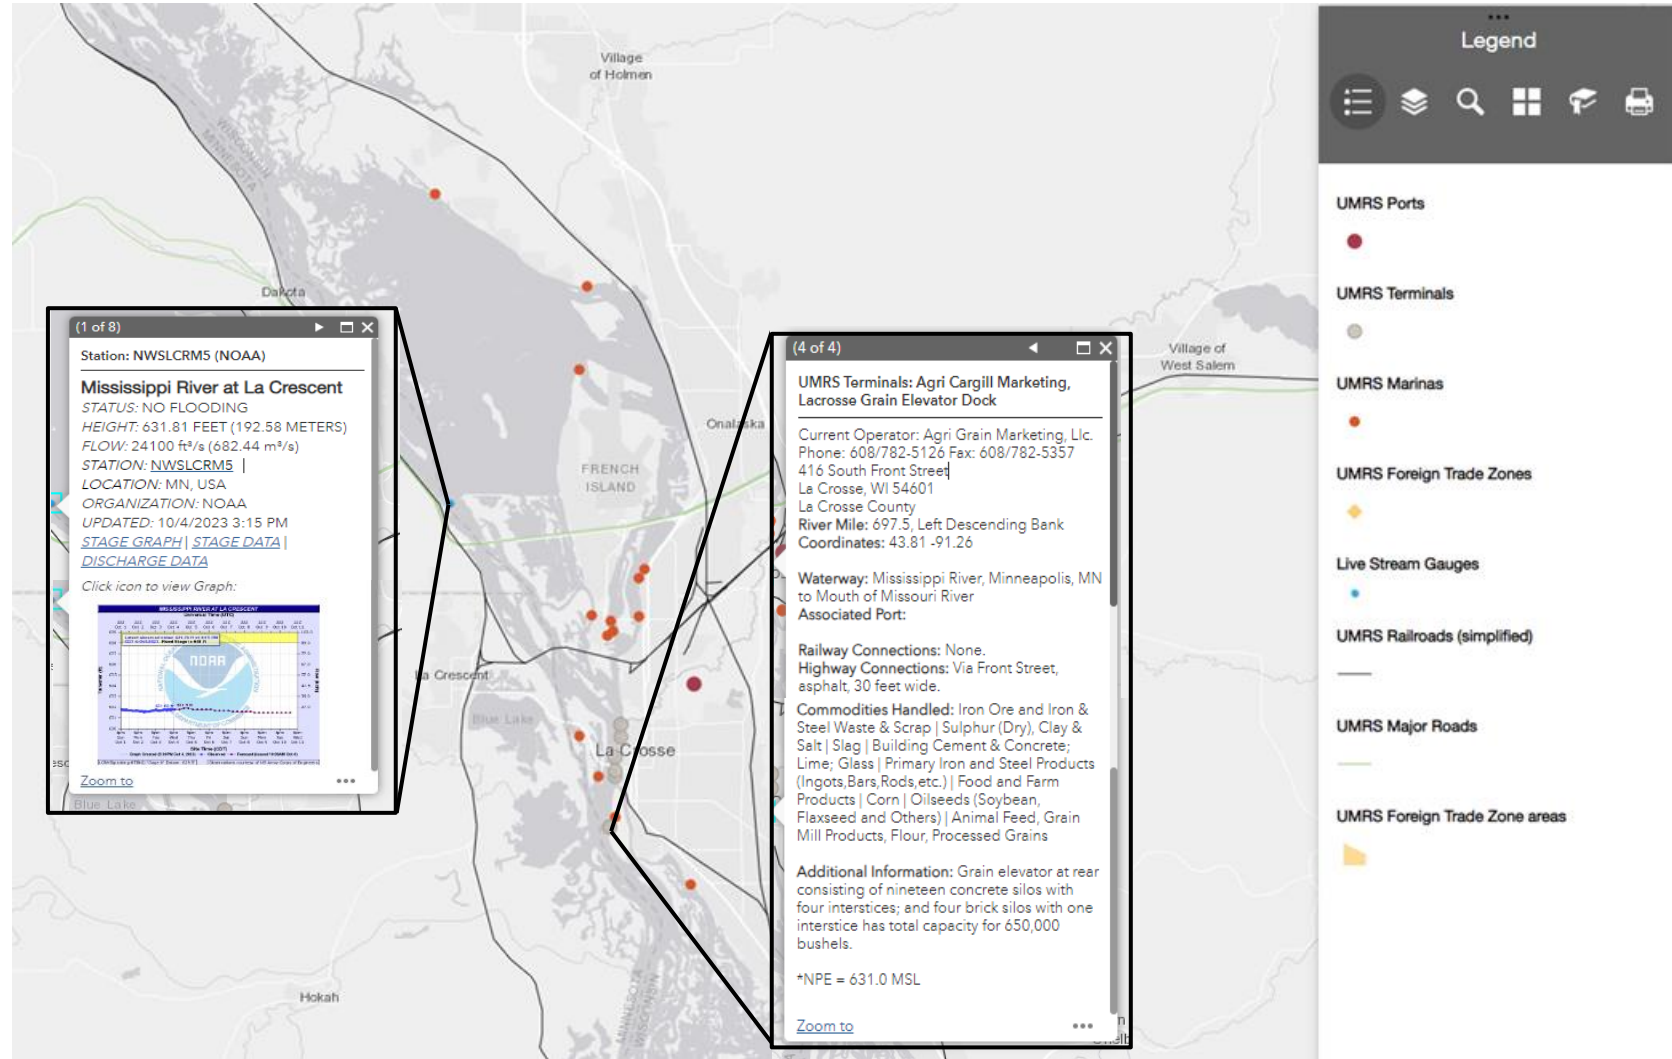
Village of Holmen

WISCONSIN MINNESOTA

Dakota

Onalaska

FRENCH ISLAND

Village of West Salem

La Crescent

Blue Lake

La Crosse

Hokah

MINNESOTA WISCONSIN

(1 of 8)

Station: NWSLCRM5 (NOAA)

Mississippi River at La Crescent
STATUS: NO FLOODING
HEIGHT: 631.81 FEET (192.58 METERS)
FLOW: 24100 ft³/s (682.44 m³/s)
STATION: NWSLCRM5 |
LOCATION: MN, USA
ORGANIZATION: NOAA
UPDATED: 10/4/2023 3:15 PM
STAGE GRAPH | STAGE DATA |
DISCHARGE DATA

Click icon to view Graph:

MISSISSIPPI RIVER AT LA CRESCENT

NOAA

Zoom to

(4 of 4)

UMRS Terminals: Agri Cargill Marketing, Lacrosse Grain Elevator Dock

Current Operator: Agri Grain Marketing, Llc.
Phone: 608/782-5126 Fax: 608/782-5357
416 South Front Street
La Crosse, WI 54601
La Crosse County
River Mile: 697.5, Left Descending Bank
Coordinates: 43.81 -91.26

Waterway: Mississippi River, Minneapolis, MN to Mouth of Missouri River
Associated Port:

Railway Connections: None.
Highway Connections: Via Front Street, asphalt, 30 feet wide.
Commodities Handled: Iron Ore and Iron & Steel Waste & Scrap | Sulphur (Dry), Clay & Salt | Slag | Building Cement & Concrete; Lime; Glass | Primary Iron and Steel Products (Ingots,Bars,Rods,etc.) | Food and Farm Products | Corn | Oilseeds (Soybean, Flaxseed and Others) | Animal Feed, Grain Mill Products, Flour, Processed Grains

Additional Information: Grain elevator at rear consisting of nineteen concrete silos with four interstices; and four brick silos with one interstice has total capacity for 650,000 bushels.

*NPE = 631.0 MSL

Zoom to

Legend

UMRS Ports

UMRS Terminals

UMRS Marinas

UMRS Foreign Trade Zones

Live Stream Gauges

UMRS Railroads (simplified)

UMRS Major Roads

UMRS Foreign Trade Zone areas